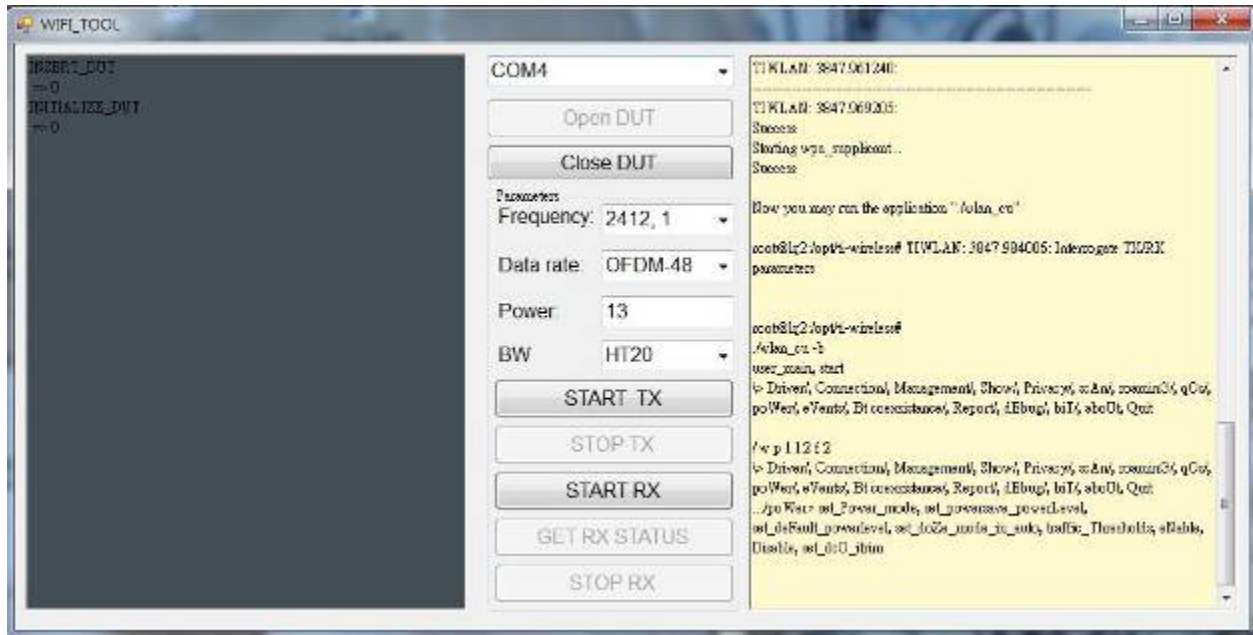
WIFI_TOOL

INSERT_DUT
--> 0
INITIALIZE_DUT
--> 0

COM4

Open DUT

Close DUT

Parameters

Frequency: 2412, 1

Data rate: OFDM-48

Power: 13

BW: HT20

START TX

STOP TX

START RX

GET RX STATUS

STOP RX

TIWLAN: 3847.961240:
--------------------------------------------
TIWLAN: 3847.969205:
Success
Starting wpa_supplicant...
Success

Now you may run the application "./wlan_cu"

scott@lz2:/opt/ti-wireless# TIWLAN: 3847.984005: Interrogate TX/RX parameters

scott@lz2:/opt/ti-wireless#
./wlan_cu -b
user_main, start
/> Driver/, Connection/, Management/, Show/, Privacy/, scAn/, roamin3/, qOs/, poWer/, eVents/, Bt coexsistance/, Report/, dEbug/, biT/, aboUt, Quit

/ w p 1 12 f 2
/> Driver/, Connection/, Management/, Show/, Privacy/, scAn/, roamin3/, qOs/, poWer/, eVents/, Bt coexsistance/, Report/, dEbug/, biT/, aboUt, Quit
.../poWer> set_Power_mode, set_powersave_powerLevel, set_deFault_powerlevel, set_doZe_mode_in_auto, traffic_Thresholds, eNable, Disable, set_dtiU_ibim